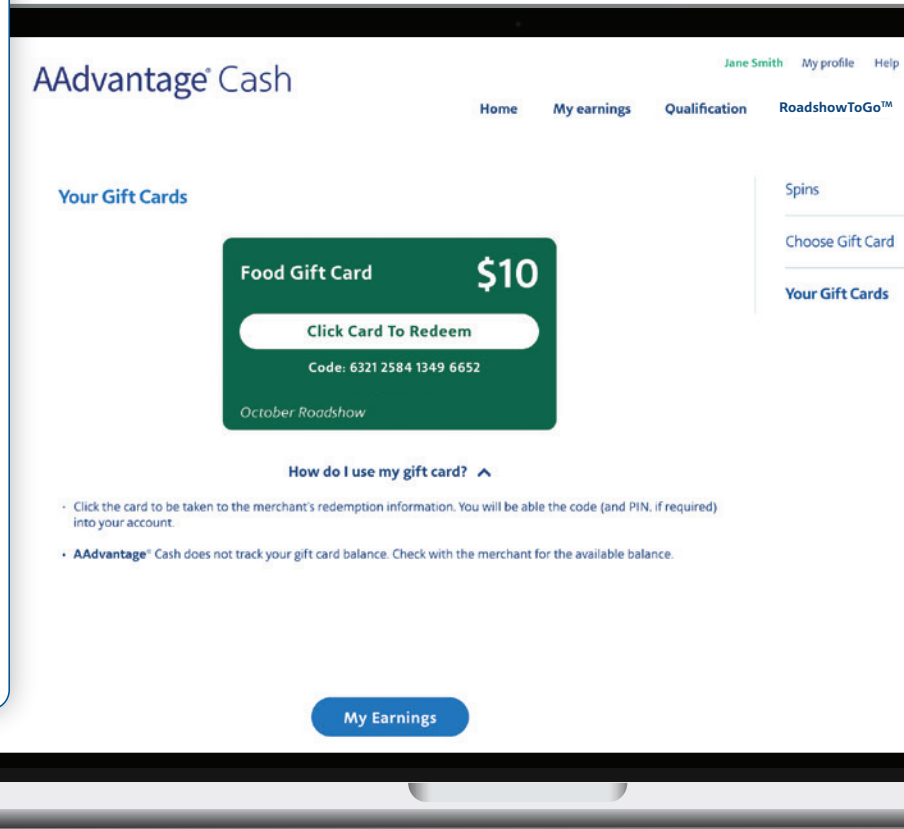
AAdvantage® Cash

Jane Smith My profile Help

Home My earnings Qualification RoadshowToGo™

Your Gift Cards

Spins

Choose Gift Card

Your Gift Cards

Food Gift Card $10

Click Card To Redeem

Code: 6321 2584 1349 6652

October Roadshow

How do I use my gift card?

· Click the card to be taken to the merchant's redemption information. You will be able the code (and PIN, if required) into your account.

· AAdvantage® Cash does not track your gift card balance. Check with the merchant for the available balance.

My Earnings